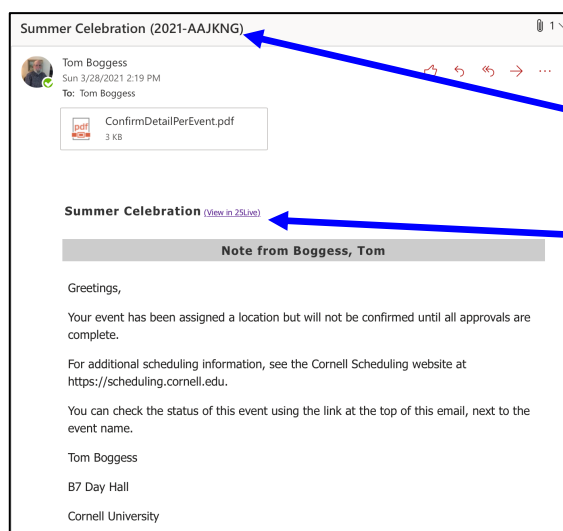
Summer Celebration (2021-AAJKNG)

1

Tom Boggess
Sun 3/28/2021 2:19 PM
To: Tom Boggess

ConfirmDetailPerEvent.pdf
3 KB

Summer Celebration (View in 25Live)

Note from Boggess, Tom

Greetings,

Your event has been assigned a location but will not be confirmed until all approvals are complete.

For additional scheduling information, see the Cornell Scheduling website at https://scheduling.cornell.edu.

You can check the status of this event using the link at the top of this email, next to the event name.

Tom Boggess

B7 Day Hall

Cornell University